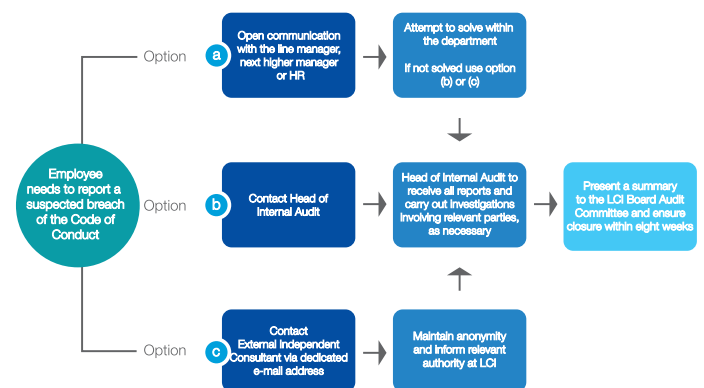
Employee needs to report a suspected breach of the Code of Conduct

Option a

Open communication with the line manager, next higher manager or HR

Attempt to solve within the department

If not solved use option (b) or (c)

Option b

Contact Head of Internal Audit

Head of Internal Audit to receive all reports and carry out investigations involving relevant parties, as necessary

Present a summary to the LCI Board Audit Committee and ensure closure within eight weeks

Option c

Contact External Independent Consultant via dedicated e-mail address

Maintain anonymity and inform relevant authority at LCI